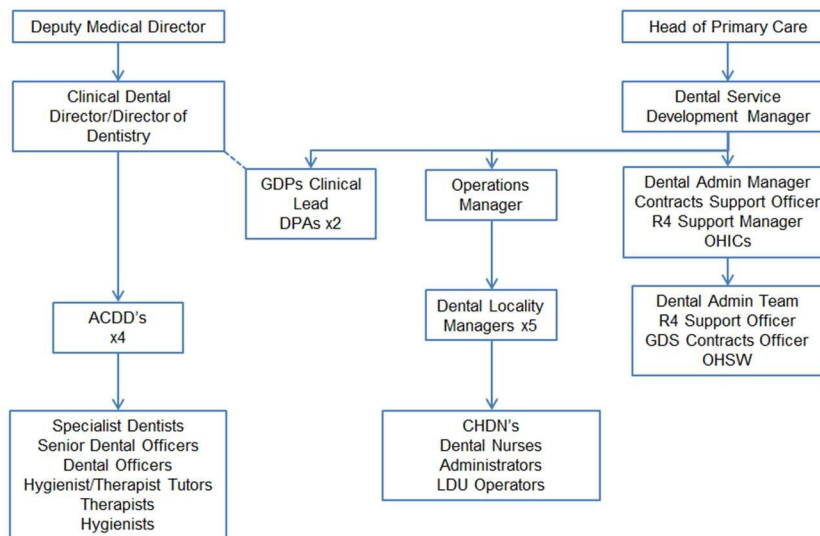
Deputy Medical Director

Head of Primary Care

Clinical Dental Director/Director of Dentistry

Dental Service Development Manager

GDPs Clinical Lead
DPAs x2

Operations Manager

Dental Admin Manager
Contracts Support Officer
R4 Support Manager
OHICs

ACDD's
x4

Dental Locality Managers x5

Dental Admin Team
R4 Support Officer
GDS Contracts Officer
OHSW

Specialist Dentists
Senior Dental Officers
Dental Officers
Hygienist/Therapist Tutors
Therapists
Hygienists

CHDN's
Dental Nurses
Administrators
LDU Operators